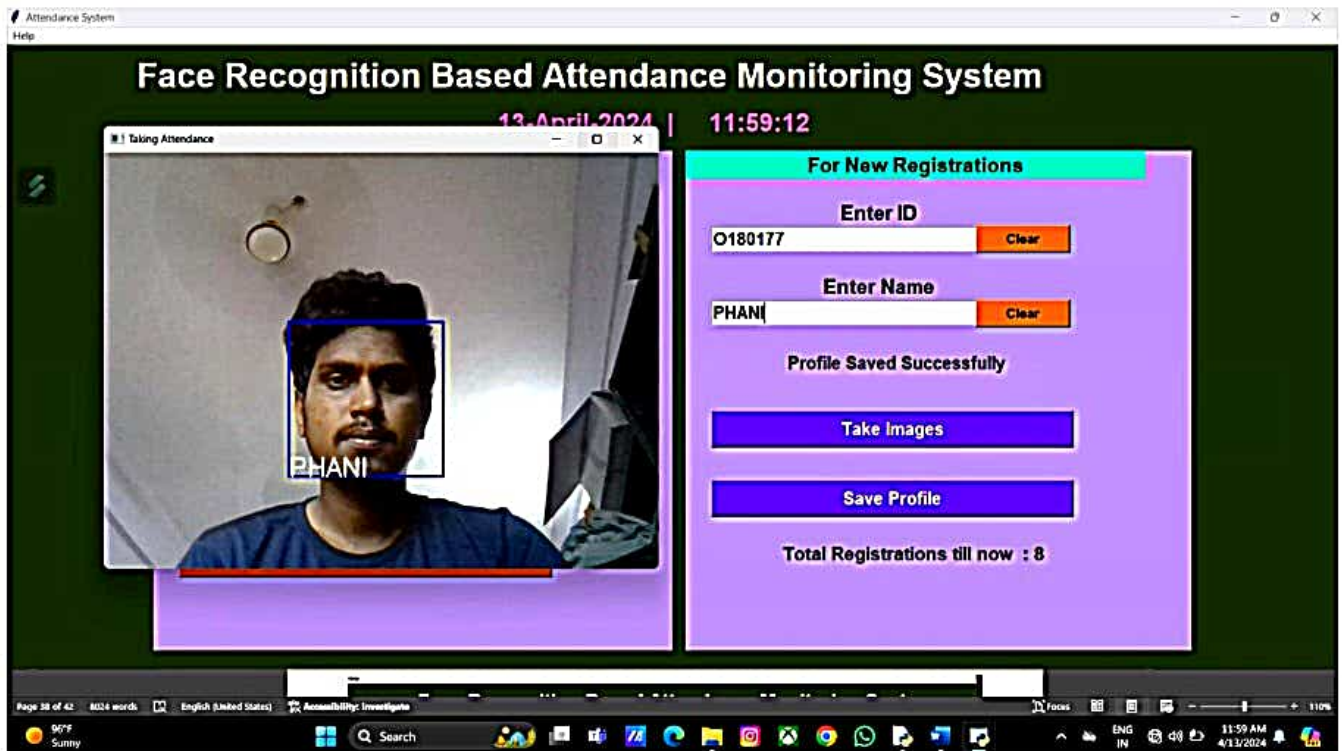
Attendance System
Help

Face Recognition Based Attendance Monitoring System

13-April-2024 | 11:59:12

Taking Attendance

PHANI

For New Registrations

Enter ID

O180177

Clear

Enter Name

PHANI

Clear

Profile Saved Successfully

Take Images

Save Profile

Total Registrations till now : 8

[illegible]

Page 38 of 42 8024 words English (United States) Accessibility: Investigate Focus 110%

96°F
Sunny

Search

ENG
IN

11:59 AM
4/13/2024